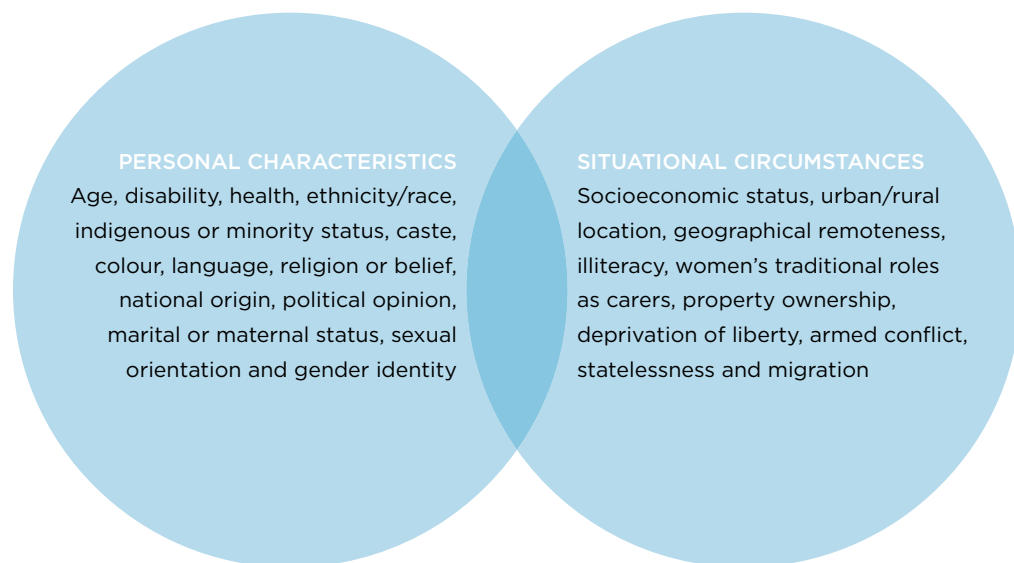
PERSONAL CHARACTERISTICS
Age, disability, health, ethnicity/race, indigenous or minority status, caste, colour, language, religion or belief, national origin, political opinion, marital or maternal status, sexual orientation and gender identity

SITUATIONAL CIRCUMSTANCES
Socioeconomic status, urban/rural location, geographical remoteness, illiteracy, women's traditional roles as carers, property ownership, deprivation of liberty, armed conflict, statelessness and migration